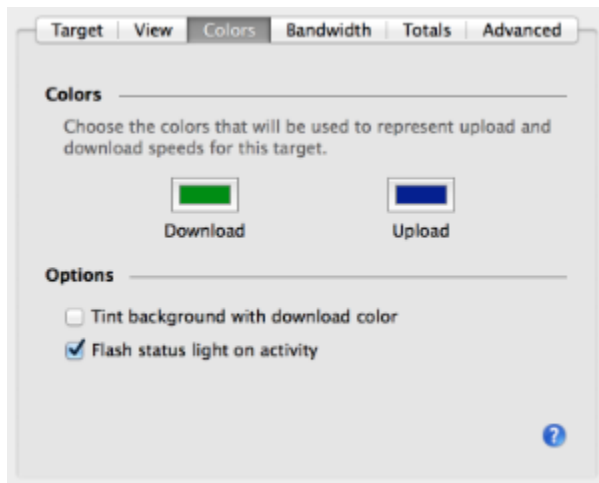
Target | View | Colors | Bandwidth | Totals | Advanced

Colors

Choose the colors that will be used to represent upload and download speeds for this target.

Download

Upload

Options

Tint background with download color

Flash status light on activity

?